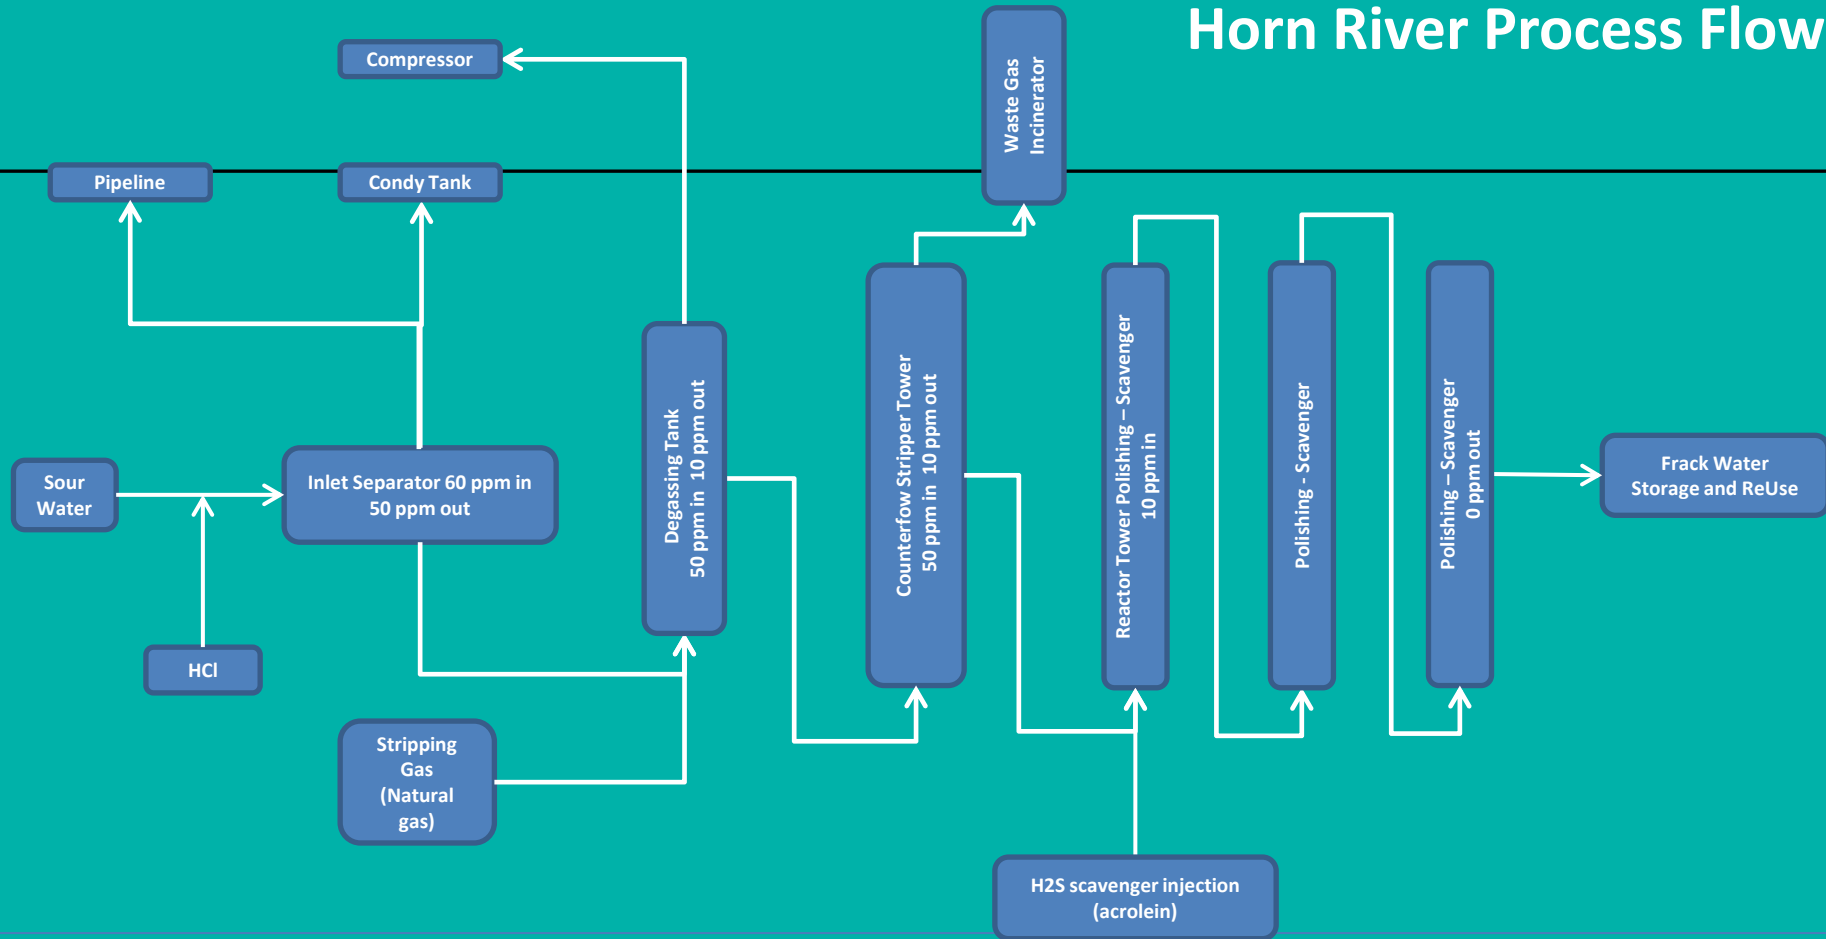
Horn River Process Flow

Compressor

Waste Gas Incinerator

Pipeline

Condy Tank

Sour Water

HCl

Inlet Separator 60 ppm in 50 ppm out

Stripping Gas (Natural gas)

Degassing Tank 50 ppm in 10 ppm out

Counterfow Stripper Tower 50 ppm in 10 ppm out

Reactor Tower Polishing – Scavenger 10 ppm in

Polishing - Scavenger

Polishing – Scavenger 0 ppm out

Frack Water Storage and ReUse

H2S scavenger injection (acrolein)